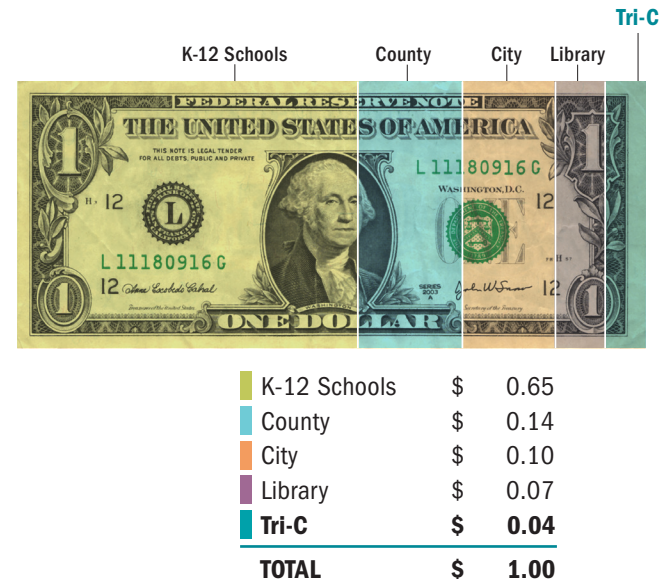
Tri-C

K-12 Schools

County

City

Library

FEDERAL RESERVE NOTE

THE UNITED STATES OF AMERICA

THIS NOTE IS LEGAL TENDER FOR ALL DEBTS, PUBLIC AND PRIVATE

L 11180916 G

WASHINGTON, D.C.

H 12

L

12

12

L 11180916 G

12

SERIES 2003

12

ONE DOLLAR

| | | |
|---|---|---|
| K-12 Schools | \$ | 0.65 |
| County | \$ | 0.14 |
| City | \$ | 0.10 |
| Library | \$ | 0.07 |
| **Tri-C** | **\$** | **0.04** |
| **TOTAL** | **\$** | **1.00** |